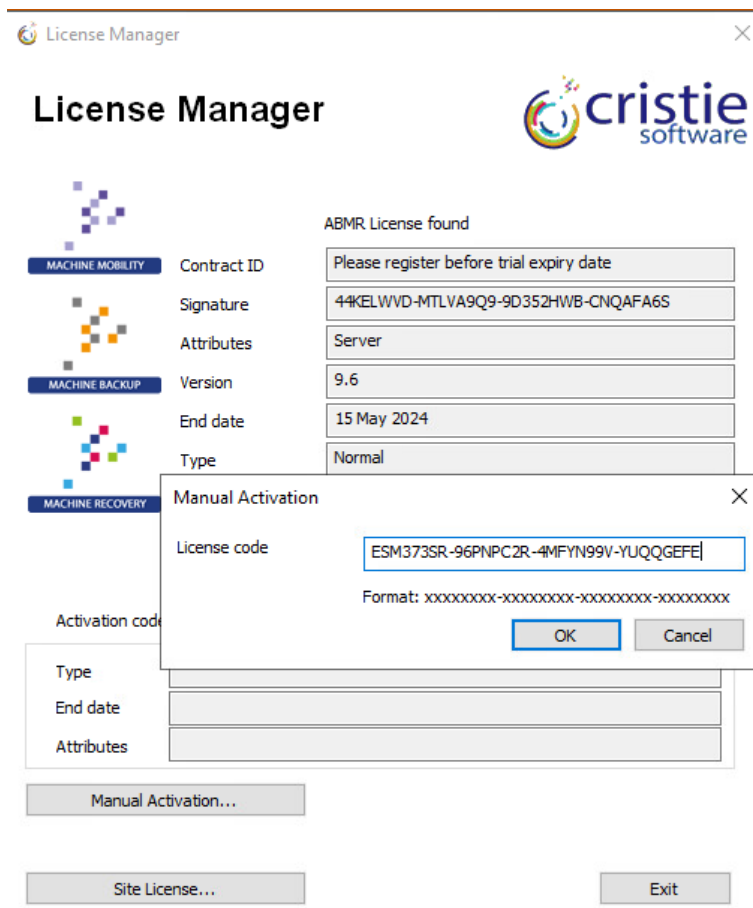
License Manager

License Manager

cristie software

ABMR License found

MACHINE MOBILITY

Contract ID | Please register before trial expiry date

Signature | 44KELWVD-MTLVA9Q9-9D352HWB-CNQAFA6S

Attributes | Server

MACHINE BACKUP

Version | 9.6

End date | 15 May 2024

MACHINE RECOVERY

Type | Normal

Manual Activation

License code ESM373SR-96PNPC2R-4MFYN99V-YUQQGEFE

Format: xxxxxxxx-xxxxxxxx-xxxxxxxx-xxxxxxxx

OK Cancel

Activation code

Type

End date

Attributes

Manual Activation...

Site License...

Exit